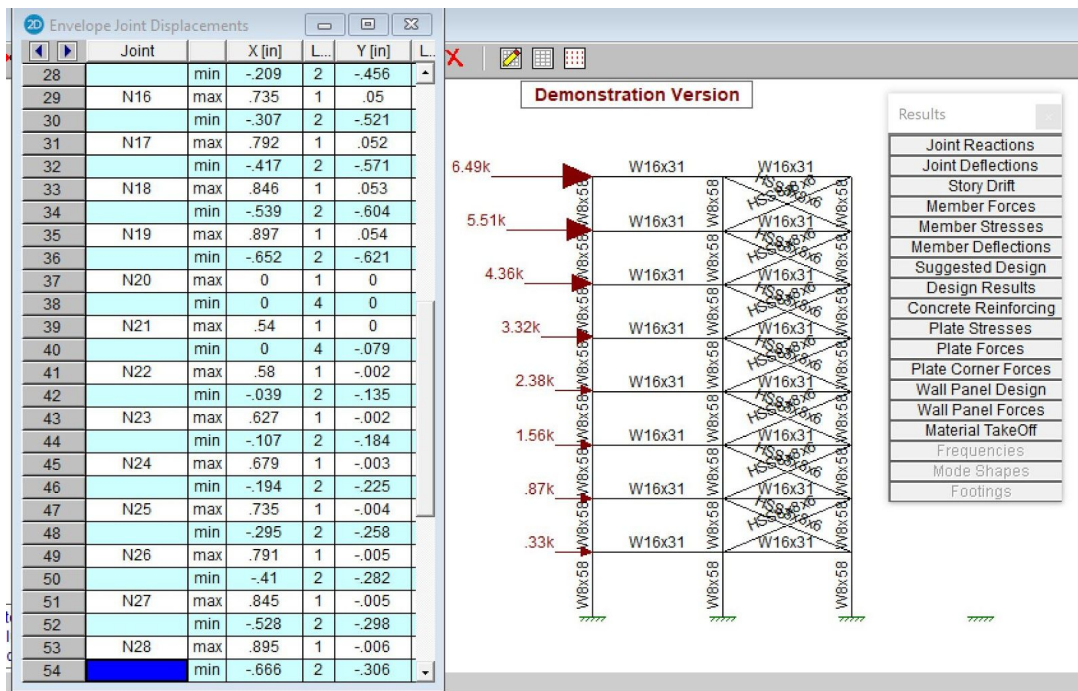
Envelope Joint Displacements

| | Joint | | X [in] | L... | Y [in] | L... |
|---|---|---|---|---|---|---|
| 28 | | min | -.209 | 2 | -.456 | |
| 29 | N16 | max | .735 | 1 | .05 | |
| 30 | | min | -.307 | 2 | -.521 | |
| 31 | N17 | max | .792 | 1 | .052 | |
| 32 | | min | -.417 | 2 | -.571 | |
| 33 | N18 | max | .846 | 1 | .053 | |
| 34 | | min | -.539 | 2 | -.604 | |
| 35 | N19 | max | .897 | 1 | .054 | |
| 36 | | min | -.652 | 2 | -.621 | |
| 37 | N20 | max | 0 | 1 | 0 | |
| 38 | | min | 0 | 4 | 0 | |
| 39 | N21 | max | .54 | 1 | 0 | |
| 40 | | min | 0 | 4 | -.079 | |
| 41 | N22 | max | .58 | 1 | -.002 | |
| 42 | | min | -.039 | 2 | -.135 | |
| 43 | N23 | max | .627 | 1 | -.002 | |
| 44 | | min | -.107 | 2 | -.184 | |
| 45 | N24 | max | .679 | 1 | -.003 | |
| 46 | | min | -.194 | 2 | -.225 | |
| 47 | N25 | max | .735 | 1 | -.004 | |
| 48 | | min | -.295 | 2 | -.258 | |
| 49 | N26 | max | .791 | 1 | -.005 | |
| 50 | | min | -.41 | 2 | -.282 | |
| 51 | N27 | max | .845 | 1 | -.005 | |
| 52 | | min | -.528 | 2 | -.298 | |
| 53 | N28 | max | .895 | 1 | -.006 | |
| 54 | | min | -.666 | 2 | -.306 | |

Demonstration Version

6.49k W16x31 W16x31 HSS8x8x6
5.51k W16x31 W8x58 W16x31 HSS8x8x6
4.36k W16x31 W8x58 W16x31 HSS8x8x6
3.32k W16x31 W8x58 W16x31 HSS8x8x6
2.38k W16x31 W8x58 W16x31 HSS8x8x6
1.56k W16x31 W8x58 W16x31 HSS8x8x6
.87k W16x31 W8x58 W16x31 HSS8x8x6
.33k W16x31 W8x58 W16x31
W8x58 W8x58 W8x58

Results
Joint Reactions
Joint Deflections
Story Drift
Member Forces
Member Stresses
Member Deflections
Suggested Design
Design Results
Concrete Reinforcing
Plate Stresses
Plate Forces
Plate Corner Forces
Wall Panel Design
Wall Panel Forces
Material TakeOff
Frequencies
Mode Shapes
Footings